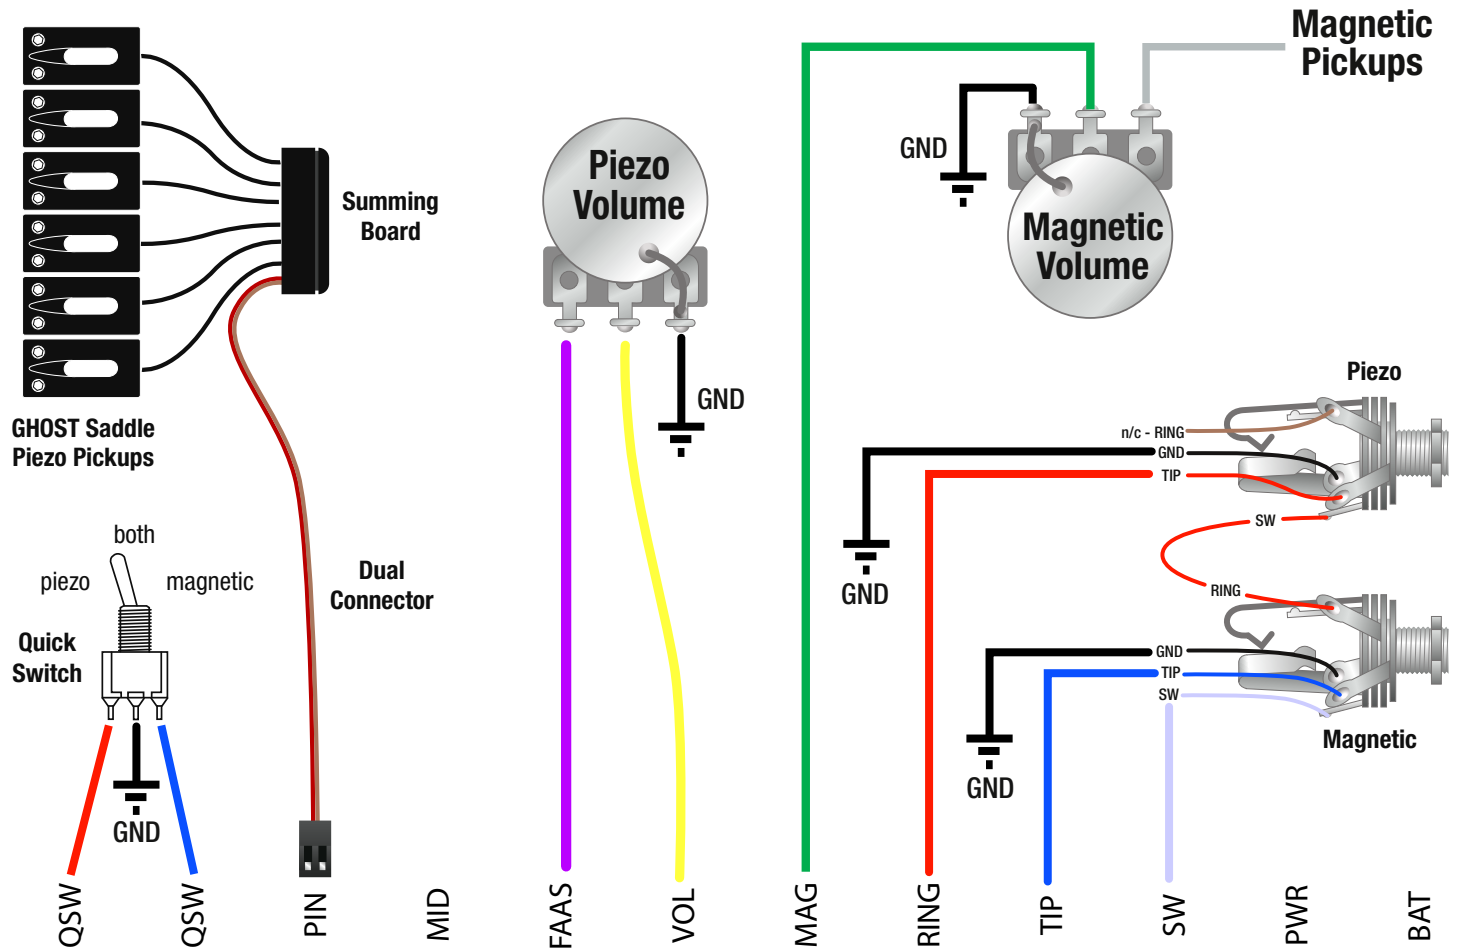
Magnetic Pickups

Summing Board

Piezo Volume

GND

Magnetic Volume

GND

GHOST Saddle Piezo Pickups

Piezo

n/c - RING
GND
TIP

GND

SW

RING

GND
TIP
SW

GND

Magnetic

both
piezo
magnetic
Quick Switch

GND

Dual Connector

QSW
QSW
PIN
MID
FAAS
VOL
MAG
RING
TIP
SW
PWR
BAT